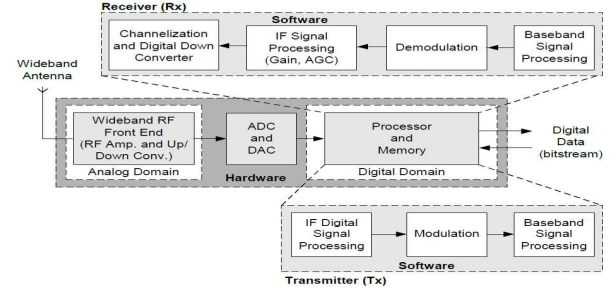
Receiver (Rx)

Software

Channelization and Digital Down Converter

IF Signal Processing (Gain, AGC)

Demodulation

Baseband Signal Processing

Wideband Antenna

Wideband RF Front End (RF Amp. and Up/ Down Conv.)

Analog Domain

ADC and DAC

Hardware

Processor and Memory

Digital Domain

Digital Data (bitstream)

IF Digital Signal Processing

Modulation

Baseband Signal Processing

Software

Transmitter (Tx)